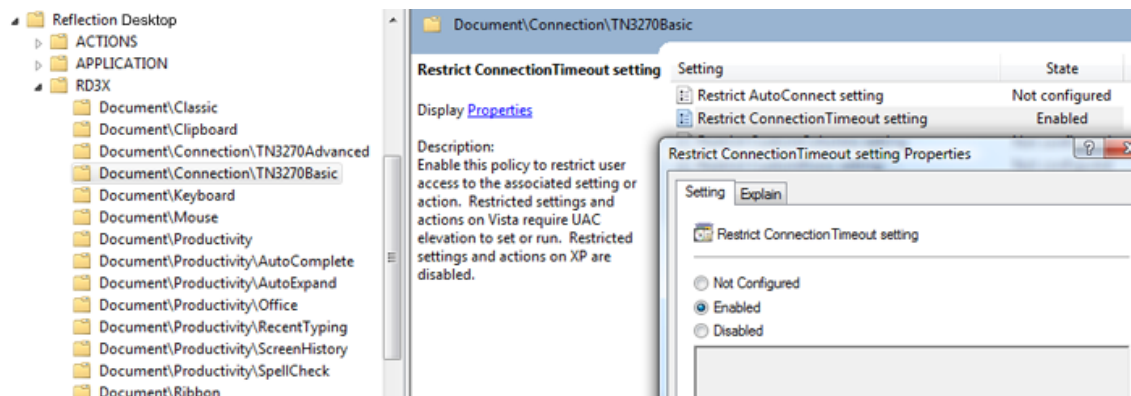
Reflection Desktop
ACTIONS
APPLICATION
RD3X
Document\Classic
Document\Clipboard
Document\Connection\TN3270Advanced
Document\Connection\TN3270Basic
Document\Keyboard
Document\Mouse
Document\Productivity
Document\Productivity\AutoComplete
Document\Productivity\AutoExpand
Document\Productivity\Office
Document\Productivity\RecentTyping
Document\Productivity\ScreenHistory
Document\Productivity\SpellCheck
Document\Ribbon

Document\Connection\TN3270Basic

Restrict ConnectionTimeout setting

Display Properties

Description:
Enable this policy to restrict user access to the associated setting or action. Restricted settings and actions on Vista require UAC elevation to set or run. Restricted settings and actions on XP are disabled.

| Setting | State |
|---|---|
| Restrict AutoConnect setting | Not configured |
| Restrict ConnectionTimeout setting | Enabled |

Restrict ConnectionTimeout setting Properties

Setting Explain

Restrict ConnectionTimeout setting

Not Configured
Enabled
Disabled